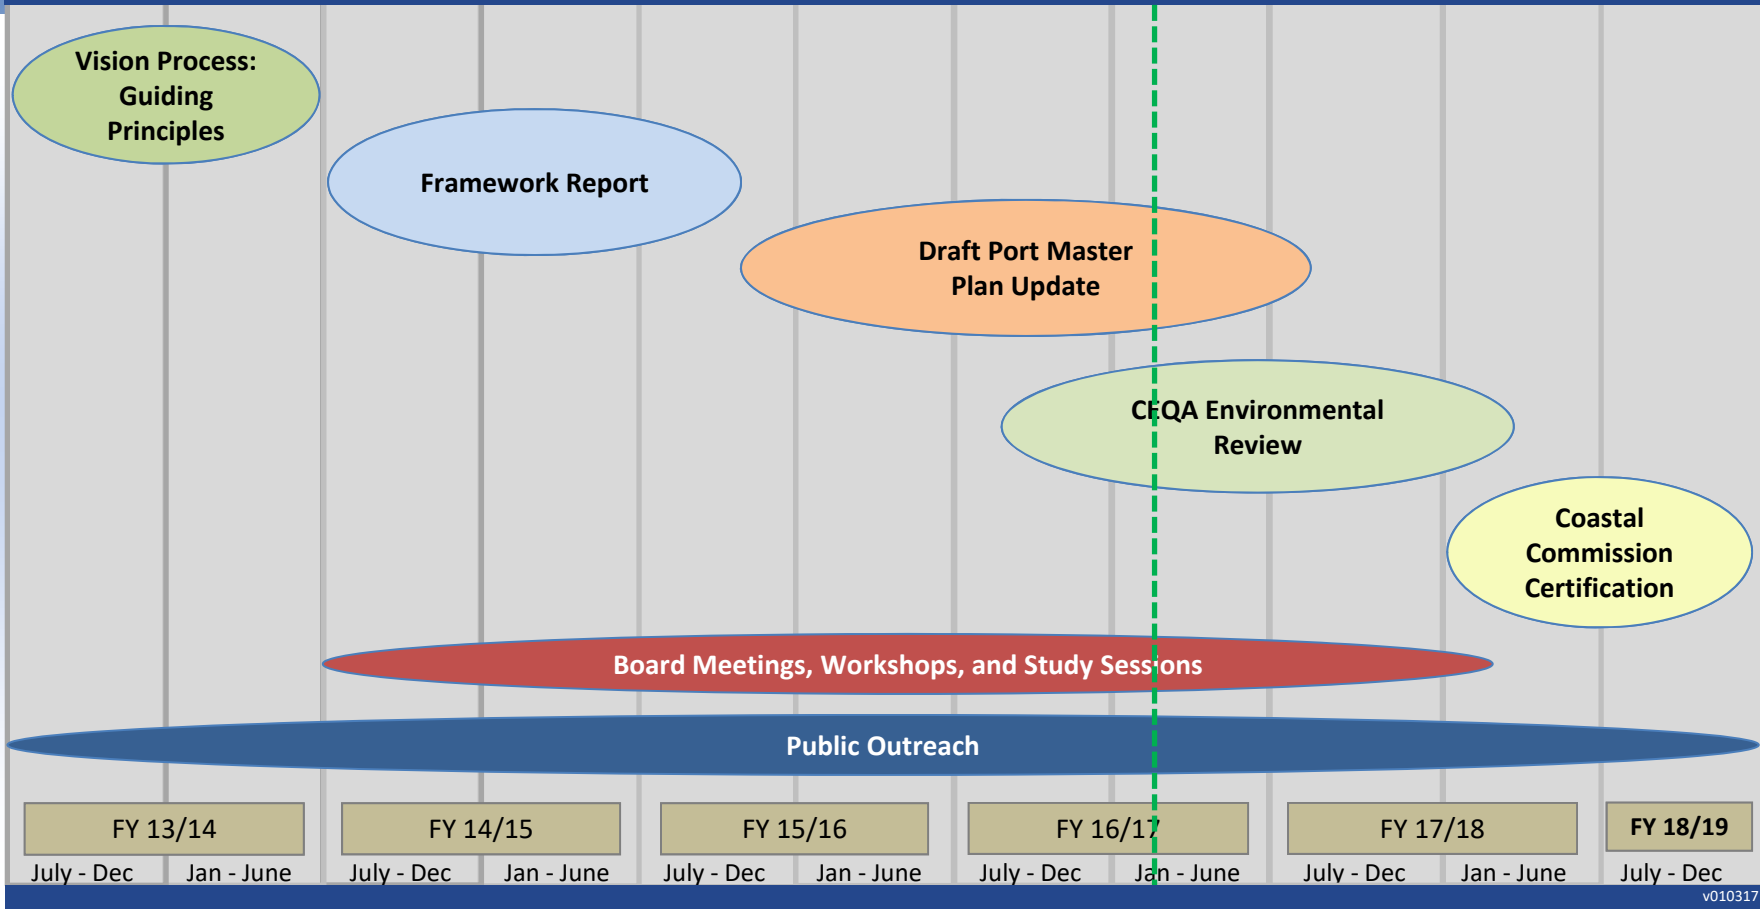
Vision Process: Guiding Principles

Framework Report

Draft Port Master Plan Update

CEQA Environmental Review

Coastal Commission Certification

Board Meetings, Workshops, and Study Sessions

Public Outreach

| FY 13/14 | | FY 14/15 | | FY 15/16 | | FY 16/17 | | FY 17/18 | | FY 18/19 |
|---|---|---|---|---|---|---|---|---|---|---|
| July - Dec | Jan - June | July - Dec | Jan - June | July - Dec | Jan - June | July - Dec | Jan - June | July - Dec | Jan - June | July - Dec |

v010317